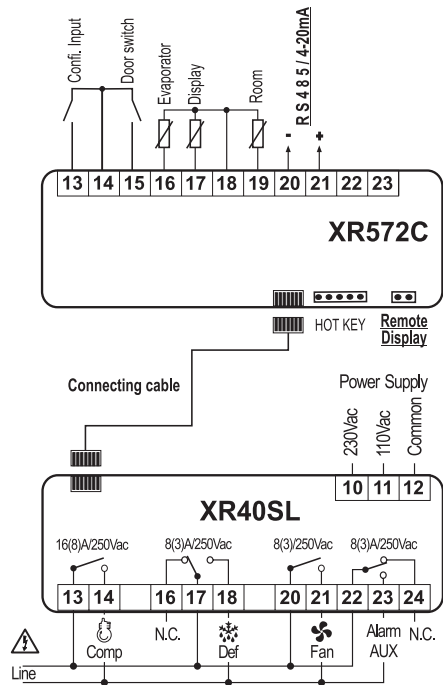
Confi. Input
Door switch
Evaporator
Display
Room
RS485/4-20mA
-
+
13 14 15 16 17 18 19 20 21 22 23
XR572C
HOT KEY
Remote Display
Connecting cable
Power Supply
230Vac
110Vac
Common
10 11 12
XR40SL
16(8)A/250Vac
8(3)A/250Vac
8(3)/250Vac
8(3)A/250Vac
13 14 16 17 18 20 21 22 23 24
N.C.
Comp
Def
Fan
Alarm AUX
N.C.
Line